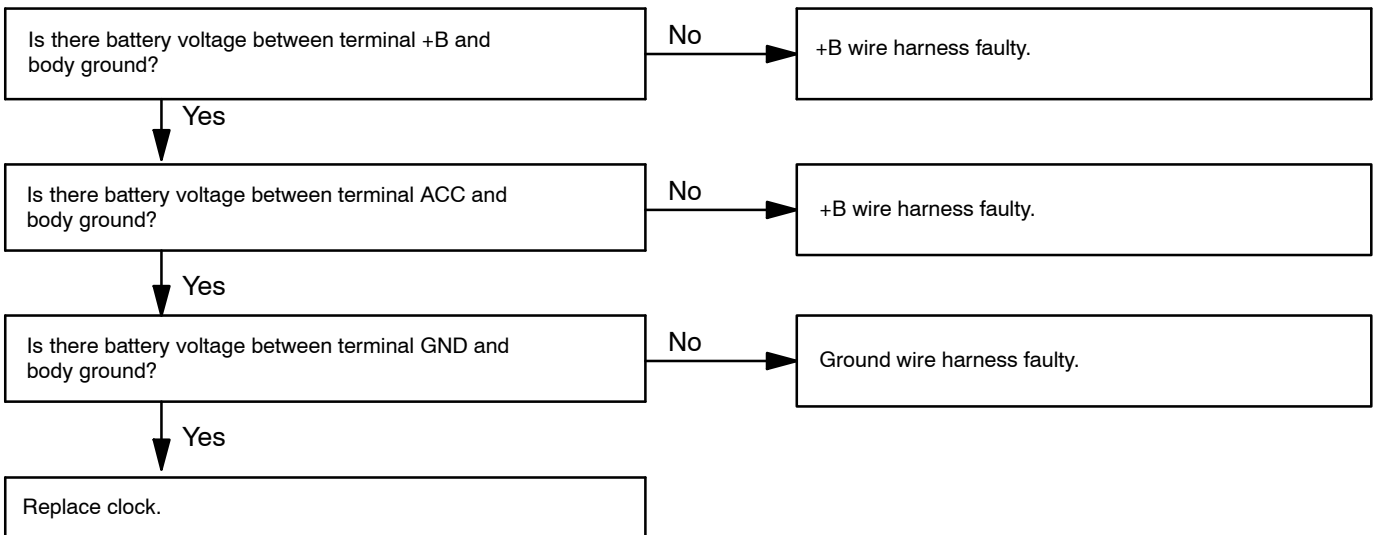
Is there battery voltage between terminal +B and body ground?

No

+B wire harness faulty.

Yes

Is there battery voltage between terminal ACC and body ground?

No

+B wire harness faulty.

Yes

Is there battery voltage between terminal GND and body ground?

No

Ground wire harness faulty.

Yes

Replace clock.